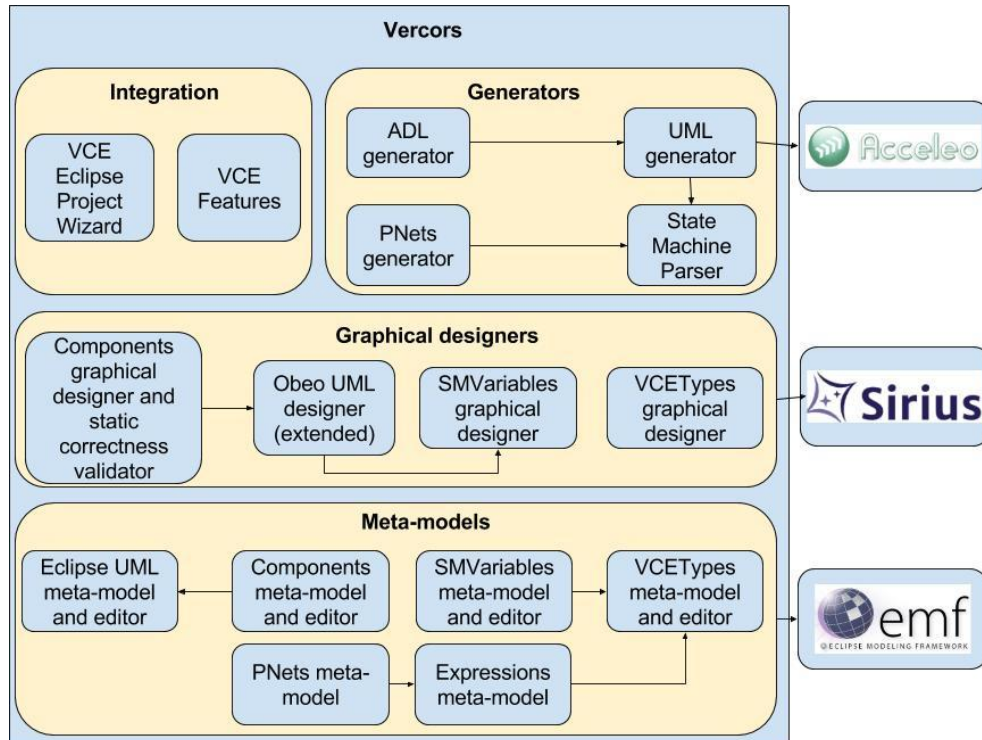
Vercors

Integration

VCE Eclipse Project Wizard

VCE Features

Generators

ADL generator

UML generator

PNets generator

State Machine Parser

Acceleo

Graphical designers

Components graphical designer and static correctness validator

Obeo UML designer (extended)

SMVariables graphical designer

VCETypes graphical designer

Sirius

Meta-models

Eclipse UML meta-model and editor

Components meta-model and editor

SMVariables meta-model and editor

VCETypes meta-model and editor

PNets meta-model

Expressions meta-model

emf

ECLIPSE MODELING FRAMEWORK